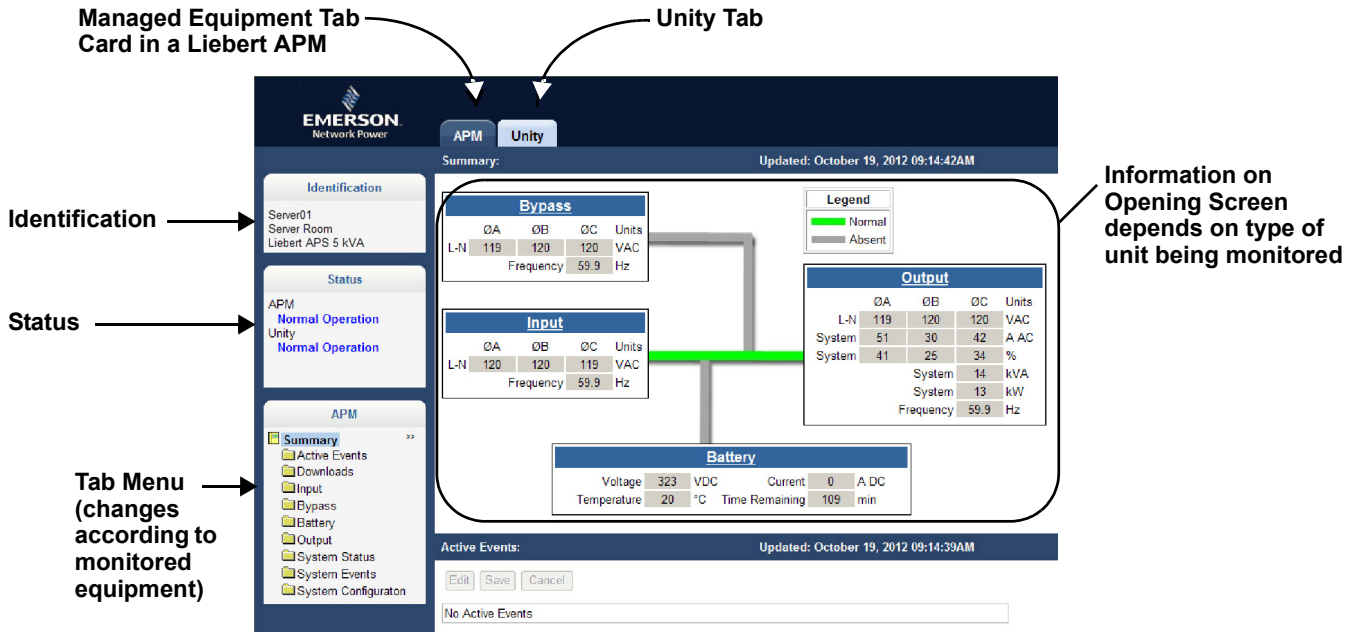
Managed Equipment Tab Card in a Liebert APM

Unity Tab

EMERSON.
Network Power

APM

Unity

Summary:

Updated: October 19, 2012 09:14:42AM

Identification

Identification

Server01
Server Room
Liebert APS 5 kVA

Status

Status

APM
Normal Operation
Unity
Normal Operation

APM

Tab Menu (changes according to monitored equipment)

Summary
Active Events
Downloads
Input
Bypass
Battery
Output
System Status
System Events
System Configuraton

Information on Opening Screen depends on type of unit being monitored

Bypass

| | ØA | ØB | ØC | Units |
|---|---|---|---|---|
| L-N | 119 | 120 | 120 | VAC |
| | | Frequency | 59.9 | Hz |

Legend
Normal
Absent

Input

| | ØA | ØB | ØC | Units |
|---|---|---|---|---|
| L-N | 120 | 120 | 119 | VAC |
| | | Frequency | 59.9 | Hz |

Output

| | ØA | ØB | ØC | Units |
|---|---|---|---|---|
| L-N | 119 | 120 | 120 | VAC |
| System | 51 | 30 | 42 | A AC |
| System | 41 | 25 | 34 | % |
| | | System | 14 | kVA |
| | | System | 13 | kW |
| | | Frequency | 59.9 | Hz |

Battery

| Voltage | 323 | VDC | Current | 0 | A DC |
|---|---|---|---|---|---|
| Temperature | 20 | °C | Time Remaining | 109 | min |

Active Events:

Updated: October 19, 2012 09:14:39AM

Edit Save Cancel

No Active Events